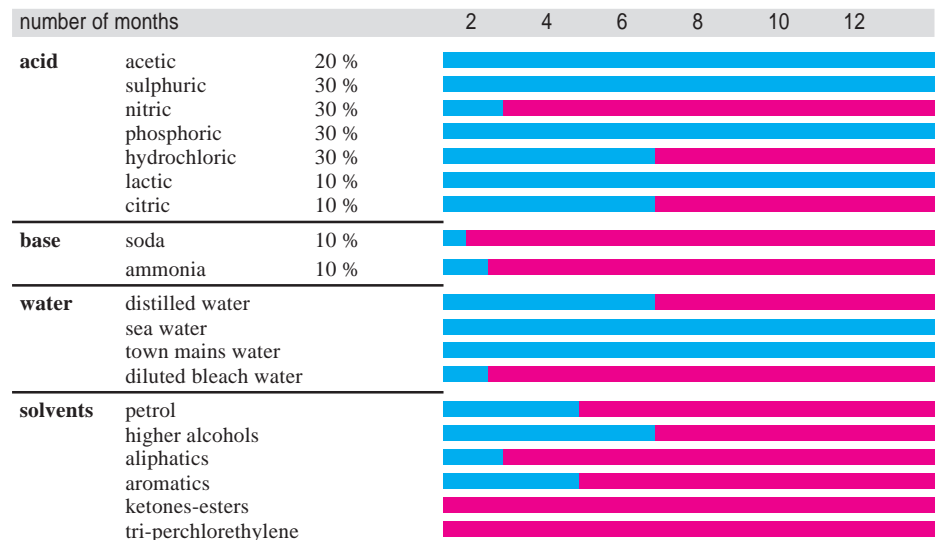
| number of months | | | 2 | 4 | 6 | 8 | 10 | 12 |
|---|---|---|---|---|---|---|---|---|
| **acid** | acetic | 20 % | | | | | | |
| | sulphuric | 30 % | | | | | | |
| | nitric | 30 % | | | | | | |
| | phosphoric | 30 % | | | | | | |
| | hydrochloric | 30 % | | | | | | |
| | lactic | 10 % | | | | | | |
| | citric | 10 % | | | | | | |
| **base** | soda | 10 % | | | | | | |
| | ammonia | 10 % | | | | | | |
| **water** | distilled water | | | | | | | |
| | sea water | | | | | | | |
| | town mains water | | | | | | | |
| | diluted bleach water | | | | | | | |
| **solvents** | petrol | | | | | | | |
| | higher alcohols | | | | | | | |
| | aliphatics | | | | | | | |
| | aromatics | | | | | | | |
| | ketones-esters | | | | | | | |
| | tri-perchlorethylene | | | | | | | |